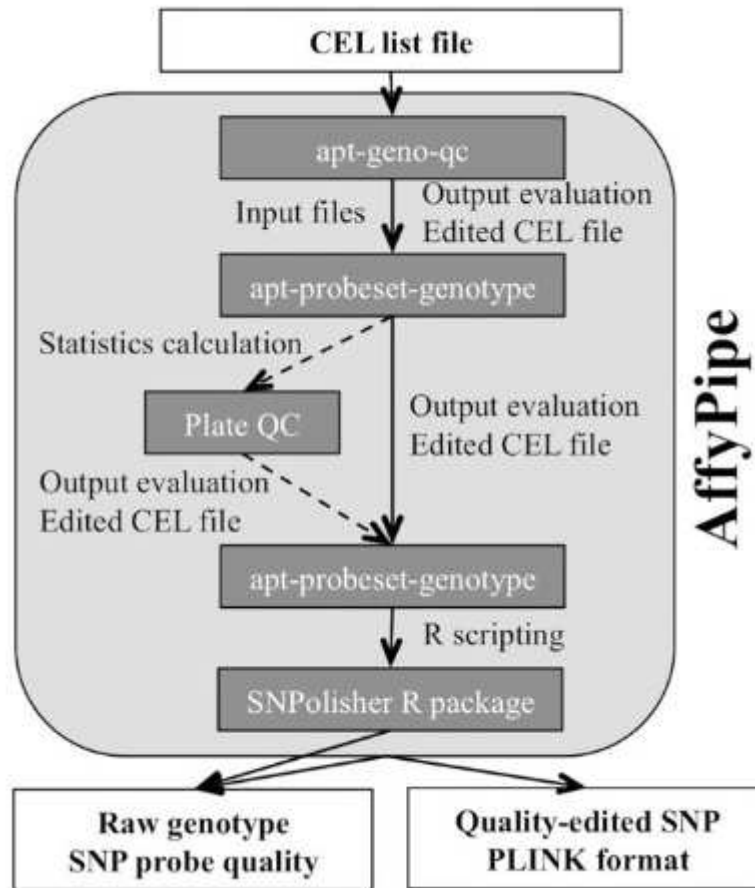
CEL list file

apt-geno-qc

Input files

Output evaluation
Edited CEL file

apt-probeset-genotype

Statistics calculation

Plate QC

Output evaluation
Edited CEL file

Output evaluation
Edited CEL file

apt-probeset-genotype

R scripting

SNPolisher R package

AffyPipe

Raw genotype
SNP probe quality

Quality-edited SNP
PLINK format